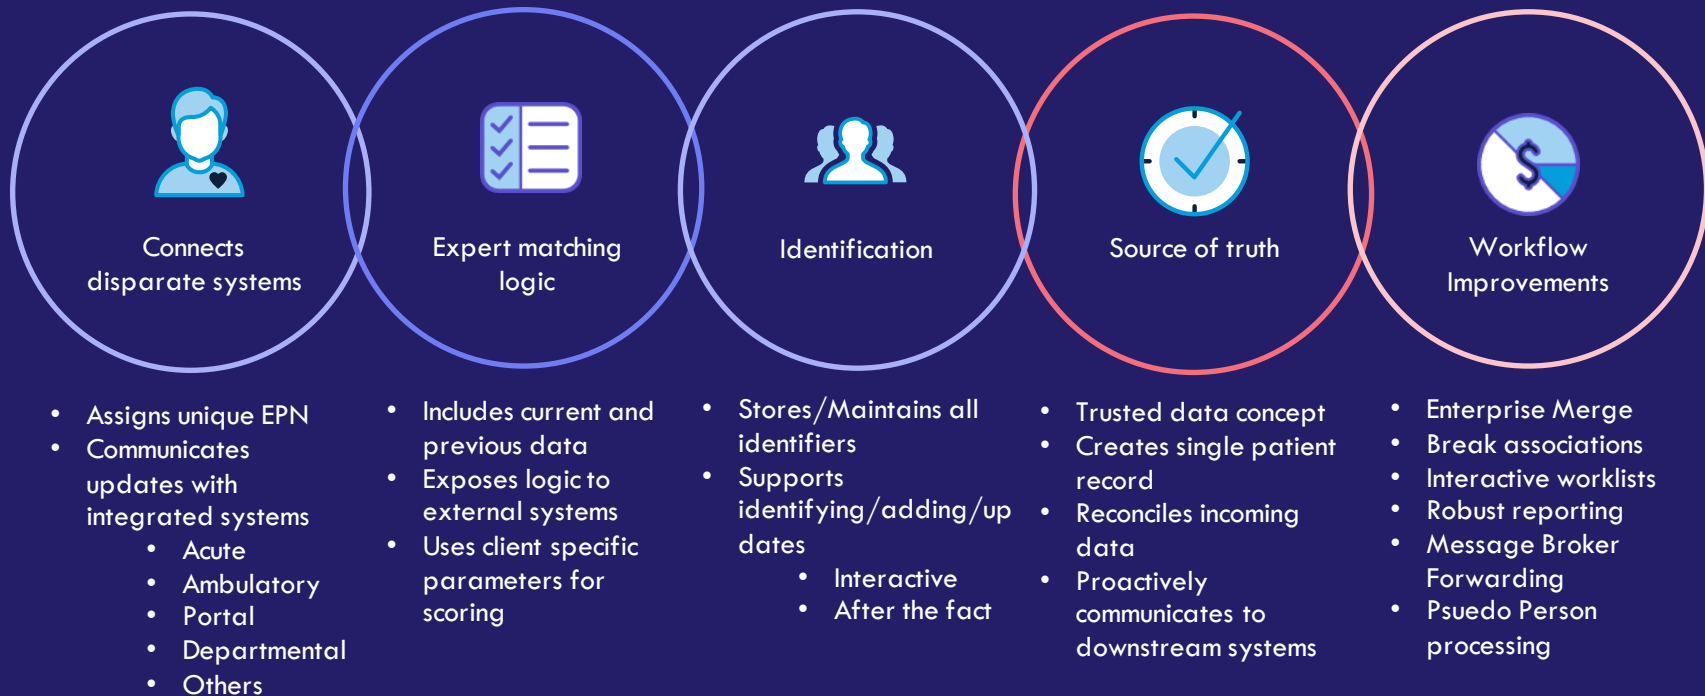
Connects disparate systems

Expert matching logic

Identification

Source of truth

Workflow Improvements

- Assigns unique EPN
- Communicates updates with integrated systems
  - Acute
  - Ambulatory
  - Portal
  - Departmental
  - Others

- Includes current and previous data
- Exposes logic to external systems
- Uses client specific parameters for scoring

- Stores/Maintains all identifiers
- Supports identifying/adding/updates
  - Interactive
  - After the fact

- Trusted data concept
- Creates single patient record
- Reconciles incoming data
- Proactively communicates to downstream systems

- Enterprise Merge
- Break associations
- Interactive worklists
- Robust reporting
- Message Broker Forwarding
- Psuedo Person processing